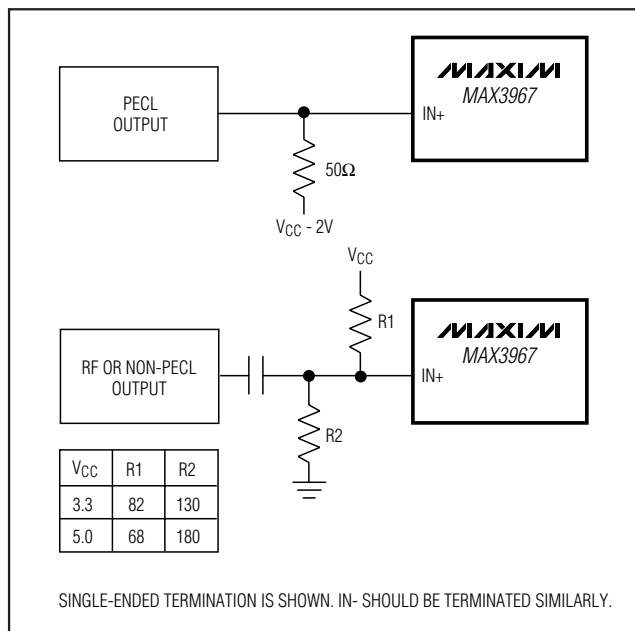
PECL OUTPUT

MAXIM
MAX3967

IN+

50Ω

$V_{CC}$ - 2V

$V_{CC}$

R1

MAXIM
MAX3967

RF OR NON-PECL OUTPUT

IN+

R2

| $V_{CC}$ | R1 | R2 |
|---|---|---|
| 3.3 | 82 | 130 |
| 5.0 | 68 | 180 |

SINGLE-ENDED TERMINATION IS SHOWN. IN- SHOULD BE TERMINATED SIMILARLY.